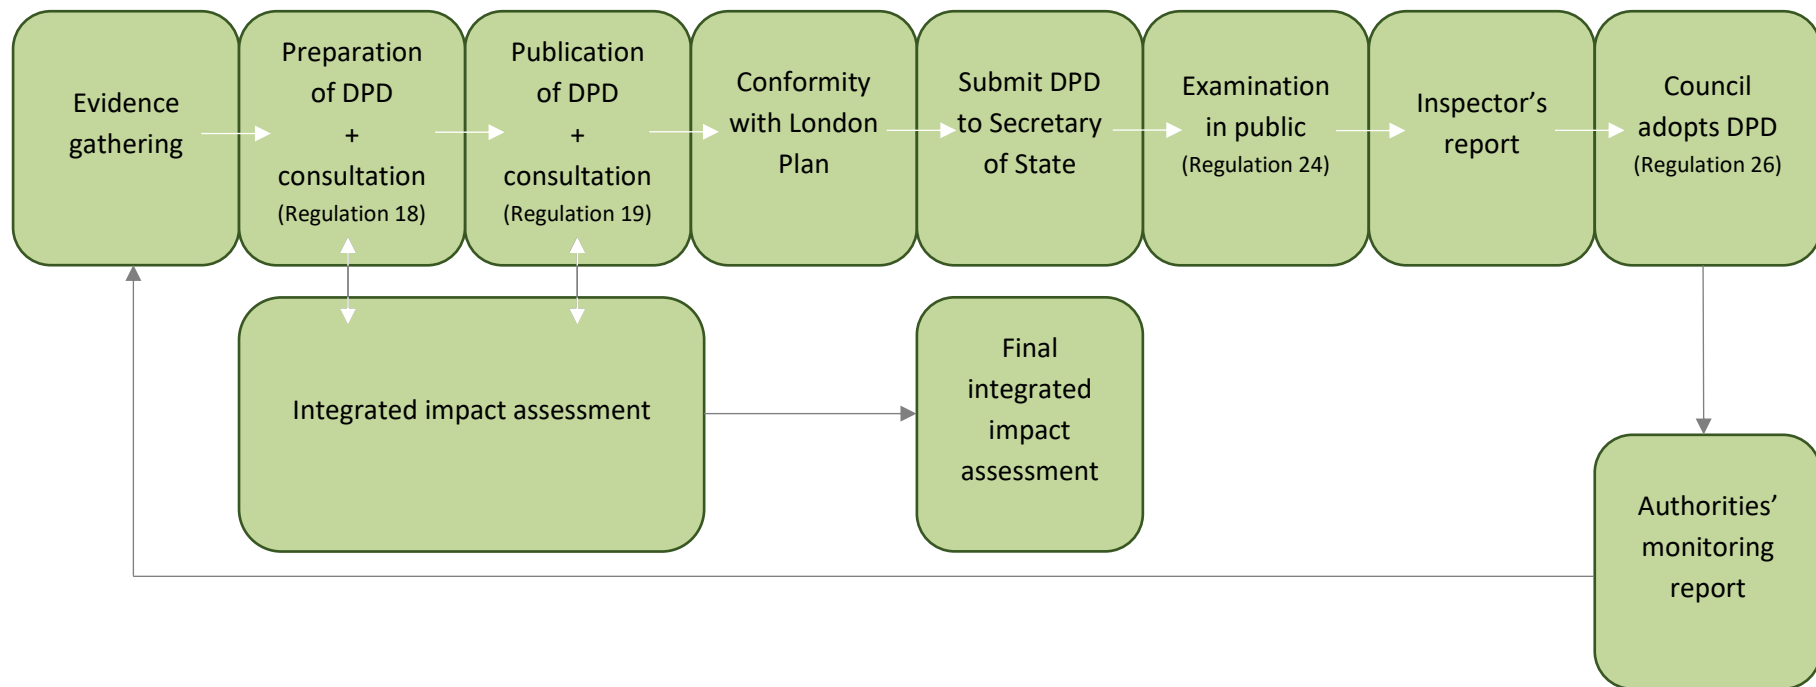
Evidence gathering

Preparation of DPD + consultation (Regulation 18)

Publication of DPD + consultation (Regulation 19)

Conformity with London Plan

Submit DPD to Secretary of State

Examination in public (Regulation 24)

Inspector's report

Council adopts DPD (Regulation 26)

Integrated impact assessment

Final integrated impact assessment

Authorities' monitoring report